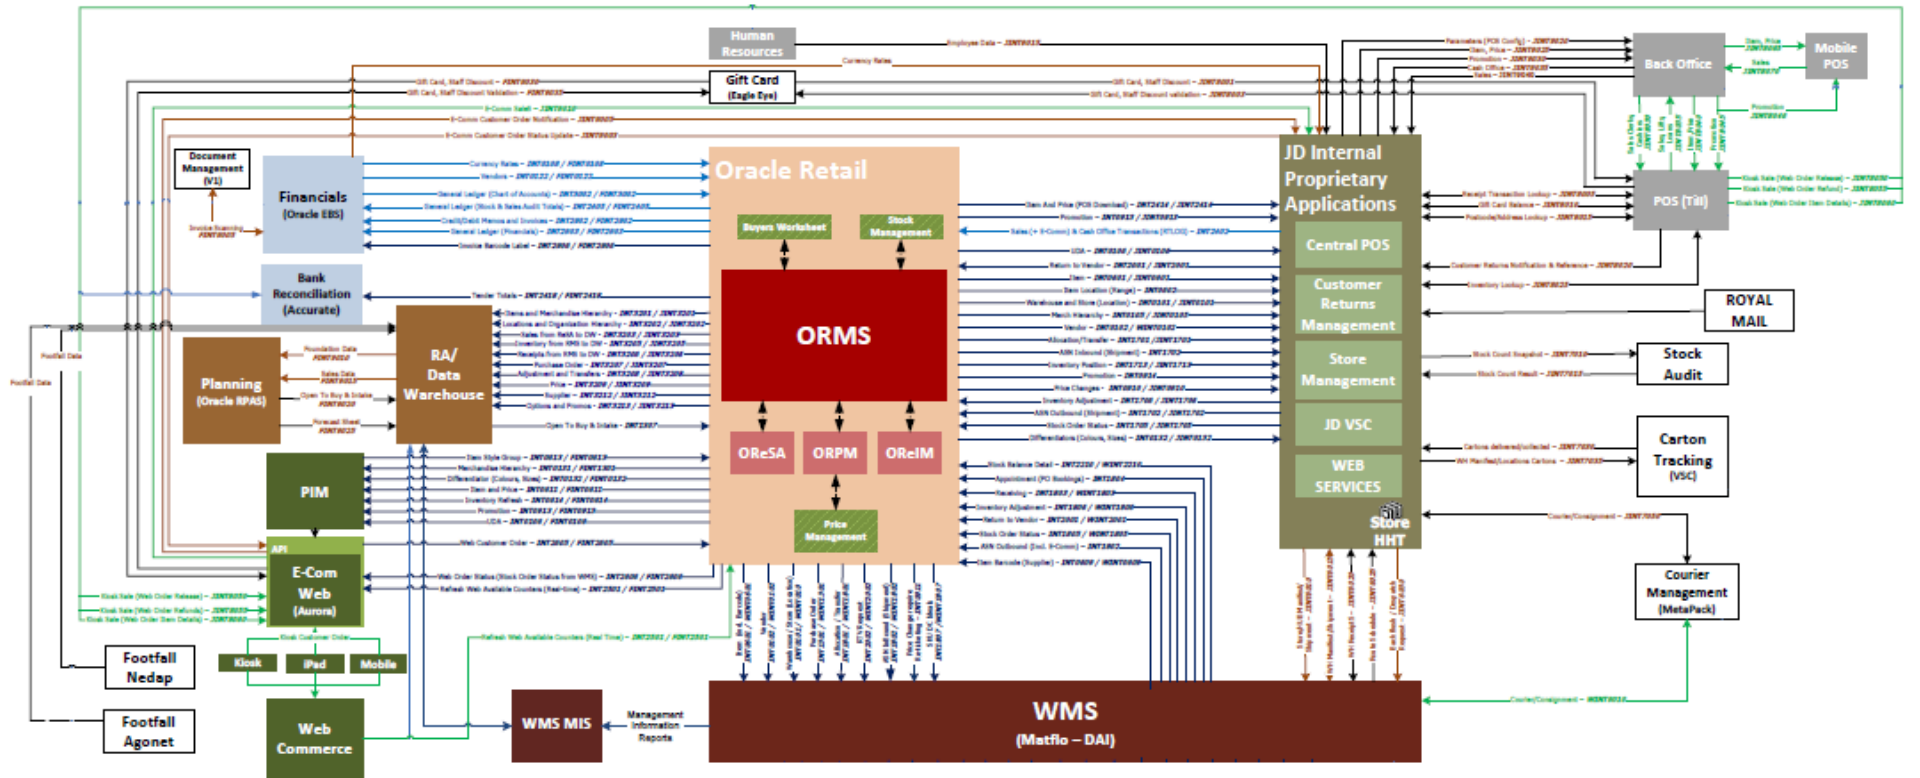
Human Resources

Gift Card (Eagle Eye)

Document Management (V1)

Financials (Oracle EBS)

Bank Reconciliation (Accurate)

Planning (Oracle RPAS)

RA/ Data Warehouse

PIM

API

E-Com Web (Aurora)

Kiosk

iPad

Mobile

Web Commerce

Footfall Nedap

Footfall Agonet

Oracle Retail

Buyers Worksheet

Stock Management

ORMS

OReSA

ORPM

OReIM

Price Management

WMS MIS

Management Information Reports

WMS (Matflo – DAI)

JD Internal Proprietary Applications

Central POS

Customer Returns Management

Store Management

JD VSC

WEB SERVICES

Store HHT

Back Office

Mobile POS

POS (Till)

ROYAL MAIL

Stock Audit

Carton Tracking (VSC)

Courier Management (MetaPack)

Footfall Data

Footfall Data

Employee Data – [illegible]

Currency Rates

Gift Card, Staff Discount – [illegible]

Gift Card, Staff Discount Validation – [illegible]

E-Comm Sales – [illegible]

E-Comm Customer Order Notification – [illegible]

E-Comm Customer Order Status Update – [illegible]

Currency Rates – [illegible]

Vendors – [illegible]

General Ledger (Chart of Accounts) – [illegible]

General Ledger (Stock & Sales Audit Totals) – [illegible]

Credit/Debit Memos and Invoices – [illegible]

General Ledger (Financials) – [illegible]

Invoice Barcode Label – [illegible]

Invoice Scanning – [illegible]

Tender Totals – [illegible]

Foundation Data

Sales Data

Open To Buy & Intake

Forecast Sheet

Open To Buy & Intake – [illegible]

Web Customer Order – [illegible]

Web Order Status (Stock Order Status from WMS) – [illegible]

Refresh Web Available Counters (Real-time) – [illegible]

Refresh Web Available Counters (Real Time) – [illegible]

Kiosk Customer Order

Kiosk Sale (Web Order Release) – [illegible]

Kiosk Sale (Web Order Refunds) – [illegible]

Kiosk Sale (Web Order Item Details) – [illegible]

Courier/Consignment – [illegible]

Stock Count Snapshot – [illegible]

Stock Count Result – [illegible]

Cartons delivered/collected – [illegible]

Customer Returns Notification & Reference – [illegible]

Inventory Lookup – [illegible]

Receipt Transaction Lookup – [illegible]

Gift Card Balance – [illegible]

Postcode/Address Lookup – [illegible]